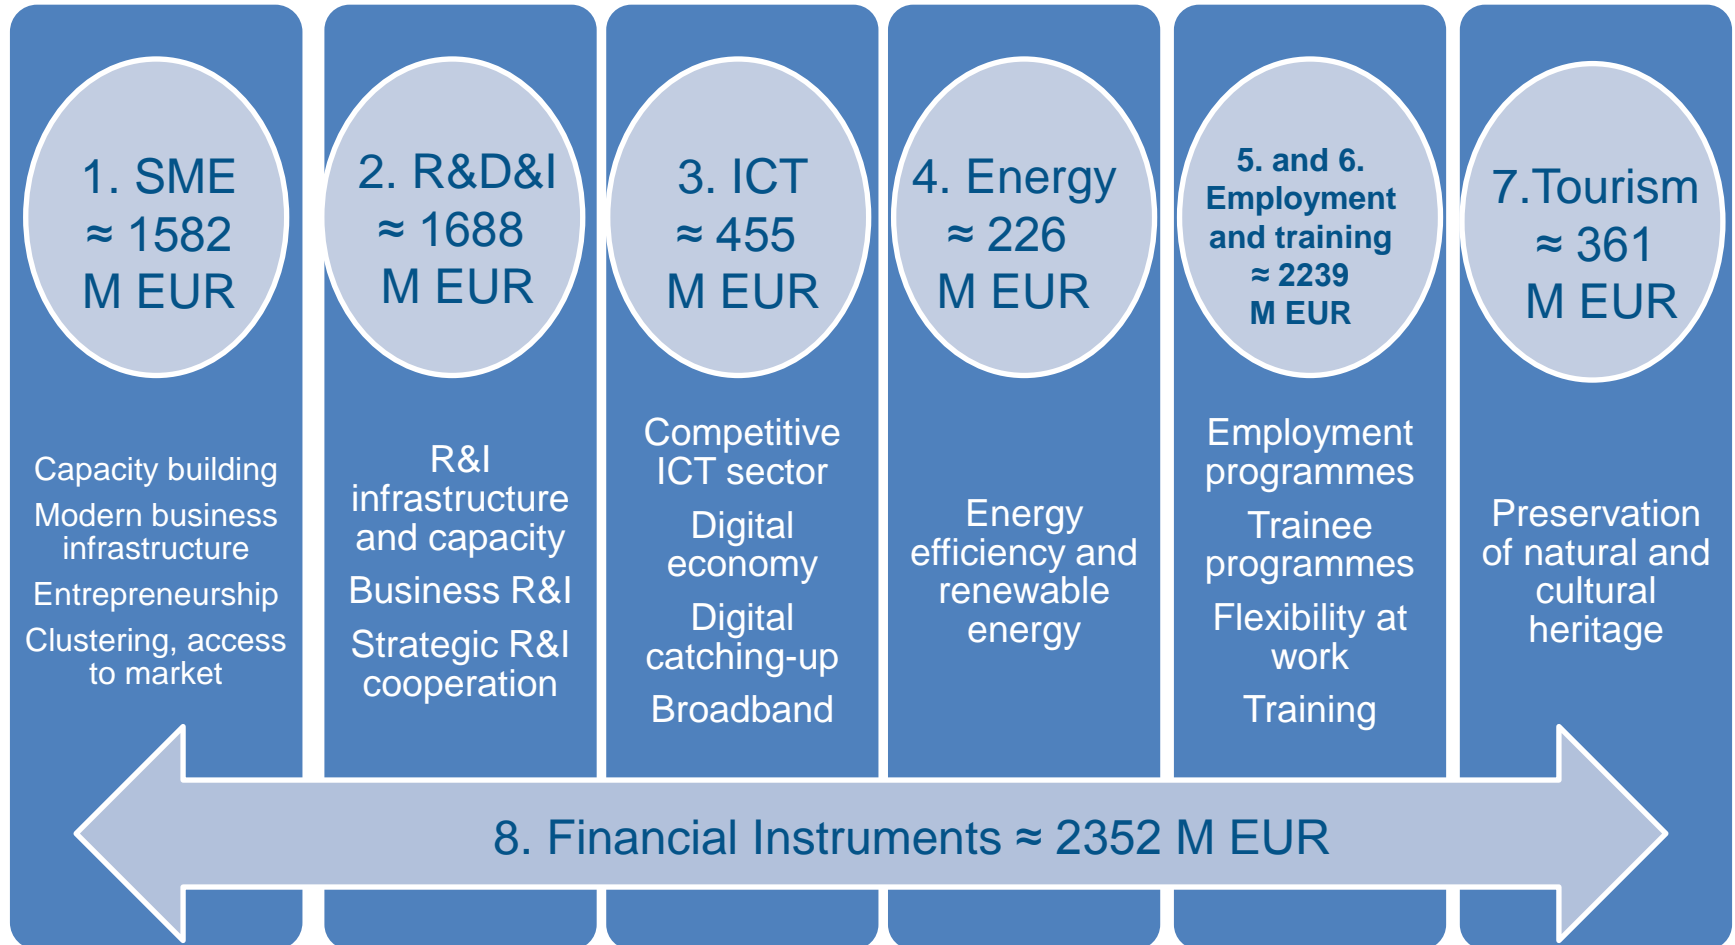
1. SME
≈ 1582
M EUR

Capacity building

Modern business infrastructure

Entrepreneurship

Clustering, access to market

2. R&D&I
≈ 1688
M EUR

R&I infrastructure and capacity

Business R&I

Strategic R&I cooperation

3. ICT
≈ 455
M EUR

Competitive ICT sector

Digital economy

Digital catching-up

Broadband

4. Energy
≈ 226
M EUR

Energy efficiency and renewable energy

5. and 6. Employment and training
≈ 2239
M EUR

Employment programmes

Trainee programmes

Flexibility at work

Training

7.Tourism
≈ 361
M EUR

Preservation of natural and cultural heritage

8. Financial Instruments ≈ 2352 M EUR